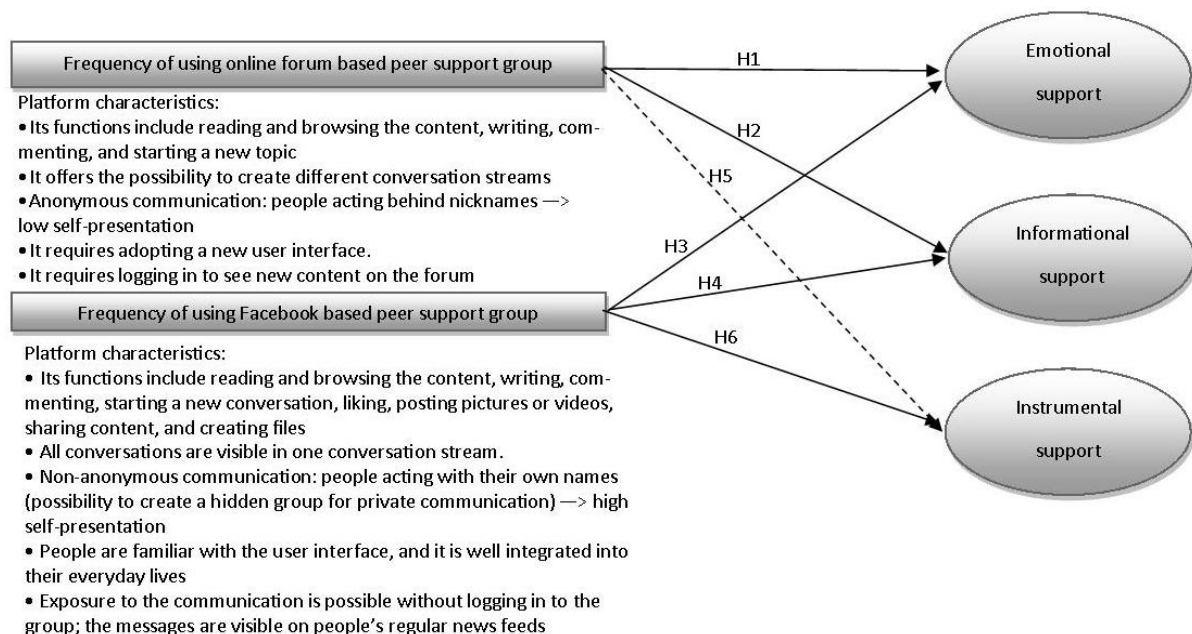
Frequency of using online forum based peer support group

Platform characteristics:
• Its functions include reading and browsing the content, writing, commenting, and starting a new topic
• It offers the possibility to create different conversation streams
• Anonymous communication: people acting behind nicknames —> low self-presentation
• It requires adopting a new user interface.
• It requires logging in to see new content on the forum

Frequency of using Facebook based peer support group

Platform characteristics:
• Its functions include reading and browsing the content, writing, commenting, starting a new conversation, liking, posting pictures or videos, sharing content, and creating files
• All conversations are visible in one conversation stream.
• Non-anonymous communication: people acting with their own names (possibility to create a hidden group for private communication) —> high self-presentation
• People are familiar with the user interface, and it is well integrated into their everyday lives
• Exposure to the communication is possible without logging in to the group; the messages are visible on people's regular news feeds

H1
H2
H5
H3
H4
H6

Emotional support

Informational support

Instrumental support